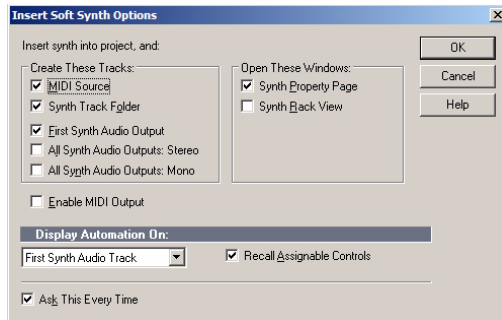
Insert Soft Synth Options

Insert synth into project, and:

Create These Tracks:
☑ MIDI Source
☑ Synth Track Folder
☑ First Synth Audio Output
☐ All Synth Audio Outputs: Stereo
☐ All Synth Audio Outputs: Mono

Open These Windows:
☑ Synth Property Page
☐ Synth Rack View

OK
Cancel
Help

☐ Enable MIDI Output

Display Automation On:
First Synth Audio Track
☑ Recall Assignable Controls

☑ Ask This Every Time